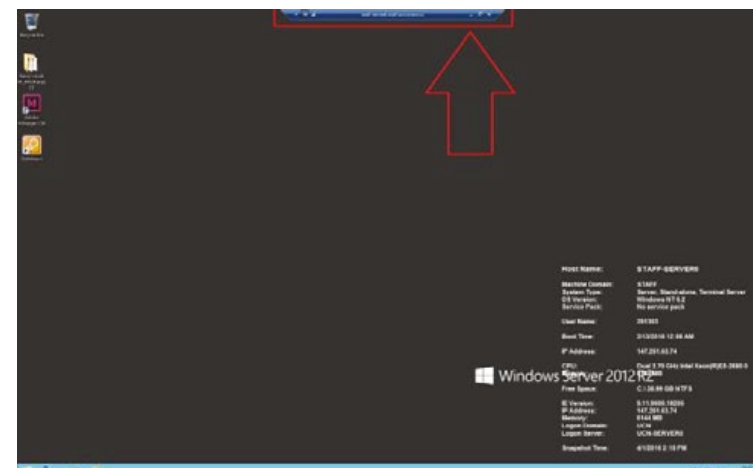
Host Name: STAFF-SERVER5

Machine Domain: STAFF
System Type: Server, Stand-alone, Terminal Server
OS Version: Windows NT 6.2
Service Pack: No service pack

User Name: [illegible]

Boot Time: 3/13/2016 12:06 AM

IP Address: 147.201.63.74

CPU: Dual 2.70 GHz Intel Xeon(R)E5-2680 0
Memory: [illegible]

Free Space: C:\ 38.98 GB NTFS

IE Version: 9.11.9600.18205
IP Address: 147.201.63.74
Memory: 8144 MB
Logon Domain: UCN
Logon Server: UCN-SERVER6

Snapshot Time: 4/1/2016 2:10 PM

Windows Server 2012 R2